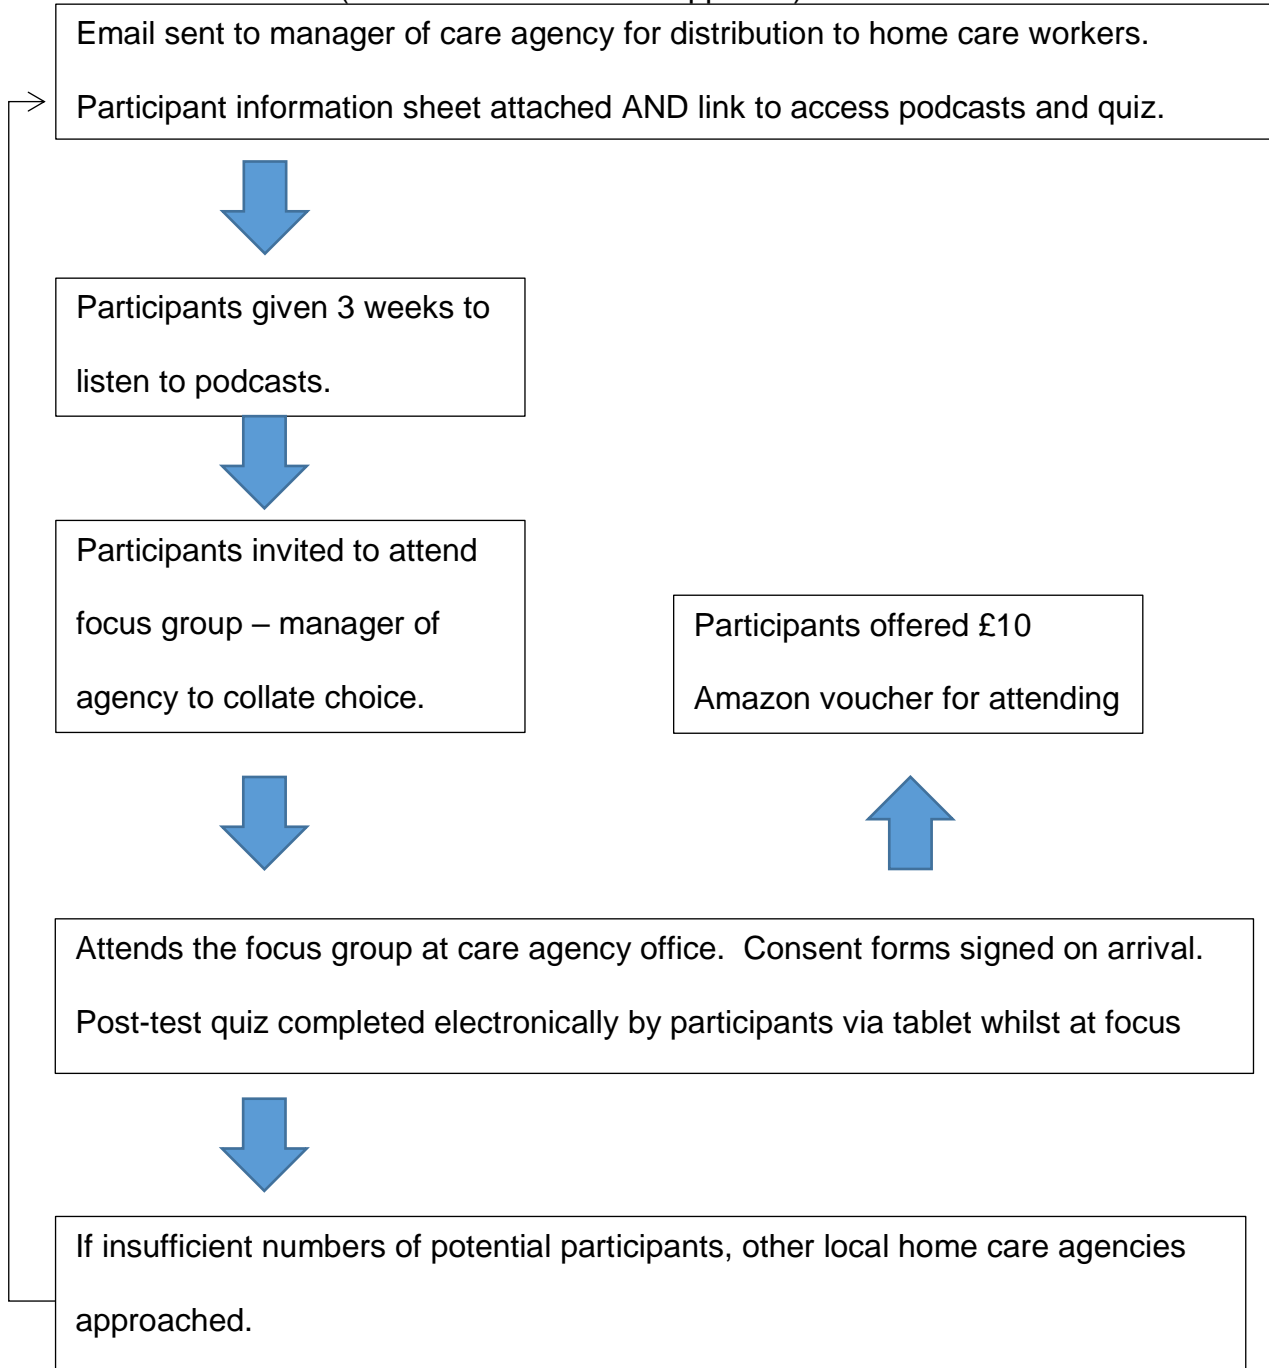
Email sent to manager of care agency for distribution to home care workers.

Participant information sheet attached AND link to access podcasts and quiz.

Participants given 3 weeks to listen to podcasts.

Participants invited to attend focus group – manager of agency to collate choice.

Participants offered £10 Amazon voucher for attending

Attends the focus group at care agency office. Consent forms signed on arrival. Post-test quiz completed electronically by participants via tablet whilst at focus

If insufficient numbers of potential participants, other local home care agencies approached.